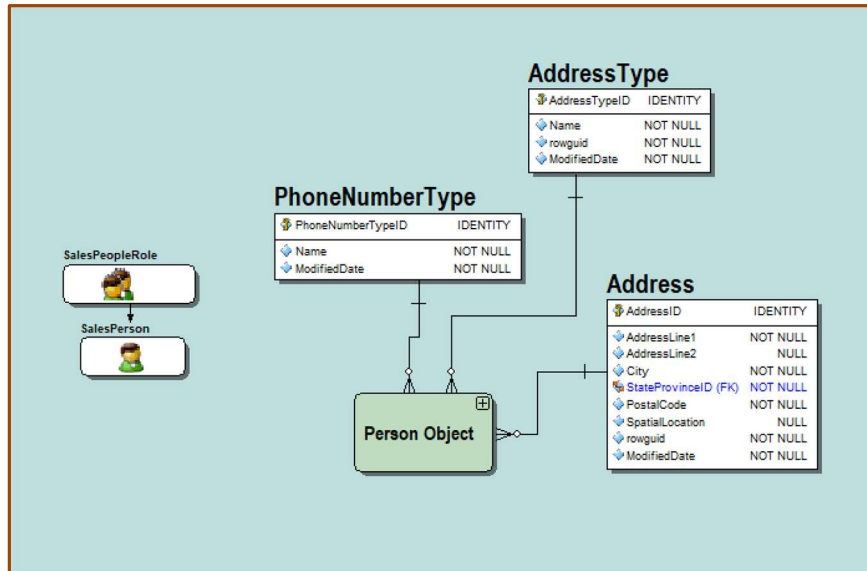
AddressType

| AddressTypeID | IDENTITY |
|---|---|
| Name | NOT NULL |
| rowguid | NOT NULL |
| ModifiedDate | NOT NULL |

PhoneNumberType

| PhoneNumberTypeID | IDENTITY |
|---|---|
| Name | NOT NULL |
| ModifiedDate | NOT NULL |

SalesPeopleRole

SalesPerson

Address

| AddressID | IDENTITY |
|---|---|
| AddressLine1 | NOT NULL |
| AddressLine2 | NULL |
| City | NOT NULL |
| StateProvinceID (FK) | NOT NULL |
| PostalCode | NOT NULL |
| SpatialLocation | NULL |
| rowguid | NOT NULL |
| ModifiedDate | NOT NULL |

Person Object